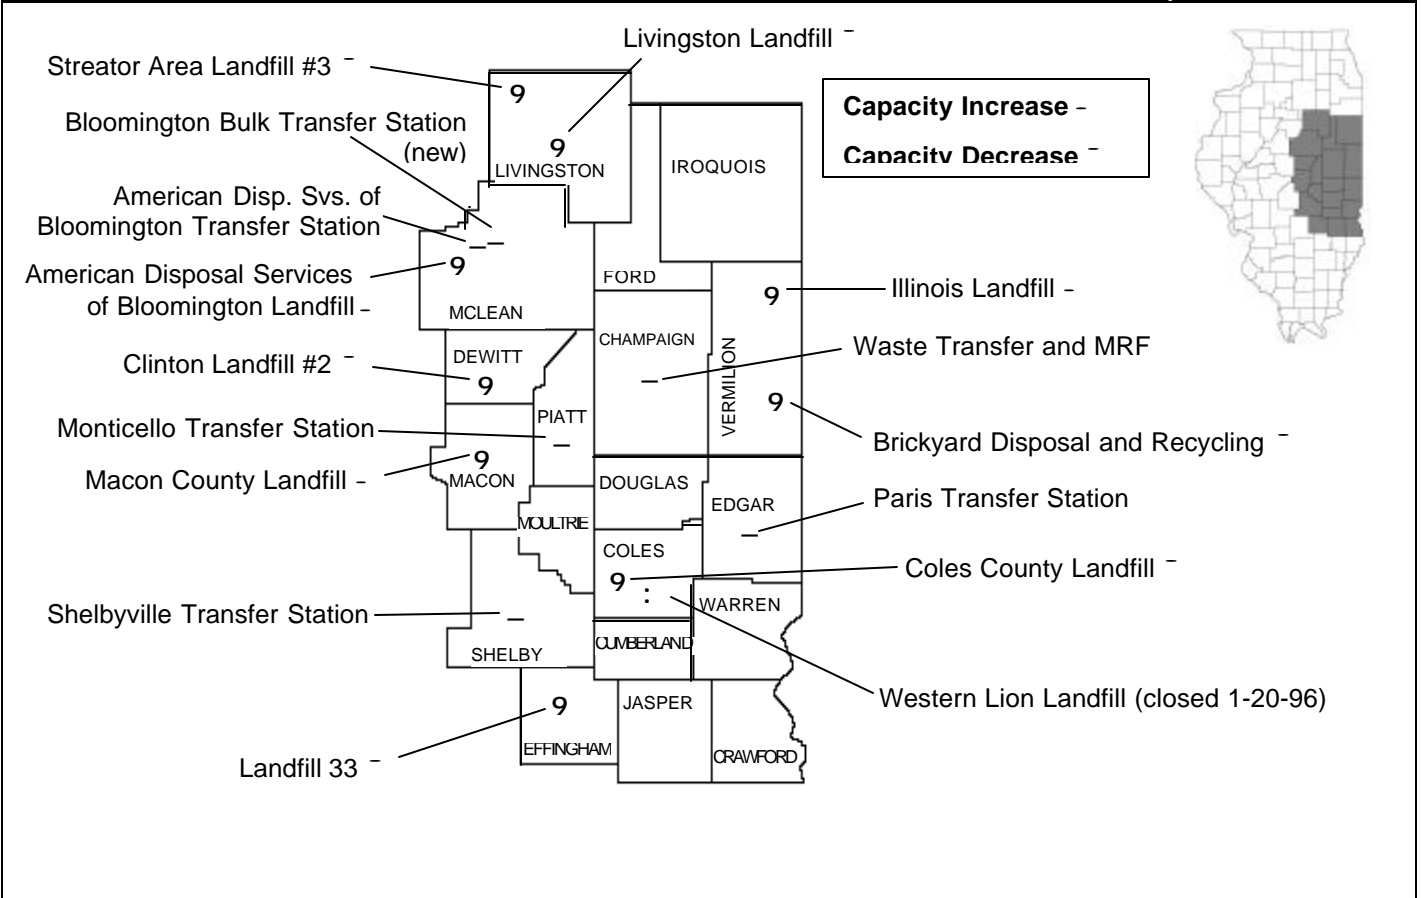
Livingston Landfill –

Streator Area Landfill #3 –

Capacity Increase –

Capacity Decrease –

Bloomington Bulk Transfer Station (new)

American Disp. Svs. of Bloomington Transfer Station

American Disposal Services of Bloomington Landfill –

Clinton Landfill #2 –

Monticello Transfer Station

Macon County Landfill –

Shelbyville Transfer Station

Landfill 33 –

Illinois Landfill –

Waste Transfer and MRF

Brickyard Disposal and Recycling –

Paris Transfer Station

Coles County Landfill –

Western Lion Landfill (closed 1-20-96)

9

9

LIVINGSTON

IROQUOIS

9

FORD

9

MCLEAN

CHAMPAIGN

DEWITT

9

VERMILION

9

PIATT

9

MACON

DOUGLAS

EDGAR

MOULTRIE

COLES

9

:

WARREN

SHELBY

CUMBERLAND

9

JASPER

EFFINGHAM

CRAWFORD